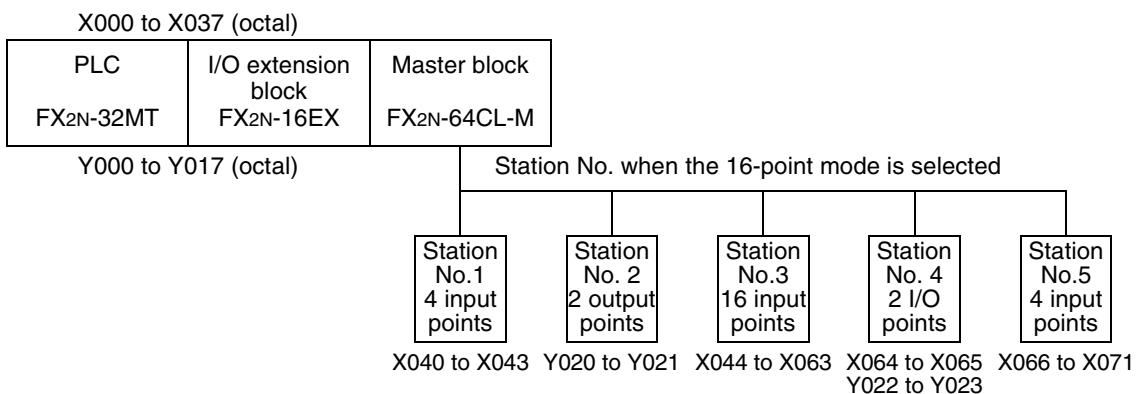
X000 to X037 (octal)

| PLC FX2N-32MT | I/O extension block FX2N-16EX | Master block FX2N-64CL-M |
|---|---|---|

Y000 to Y017 (octal)

Station No. when the 16-point mode is selected

Station No.1 4 input points

Station No. 2 2 output points

Station No.3 16 input points

Station No. 4 2 I/O points

Station No.5 4 input points

X040 to X043 Y020 to Y021 X044 to X063 X064 to X065 Y022 to Y023 X066 to X071